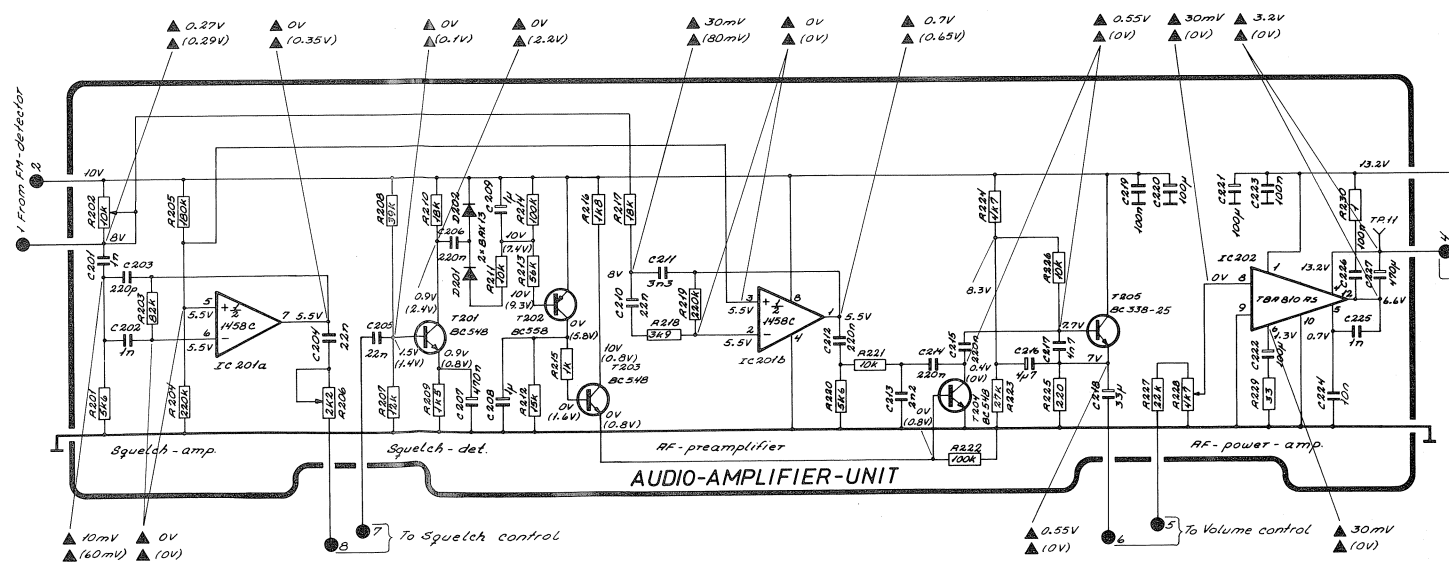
▲ 0.27V
▲ (0.29V)
▲ 0V
▲ (0.35V)
▲ 0V
▲ (0.1V)
▲ 0V
▲ (2.2V)
▲ 30mV
▲ (80mV)
▲ 0V
▲ (0V)
▲ 0.7V
▲ (0.65V)
▲ 0.55V
▲ (0V)
▲ 30mV
▲ (0V)
▲ 3.2V
▲ (0V)

1 From FM-detector
2
10V
R202 10K
8V
R205 180K
C201 1n
C203 220p
R203 82K
C202 1n
R201 5K6
R204 220K
5
5.5V
6
5.5V
+ - 1/2 1458C
7 5.5V
IC 201a
C204 22n
2K2 R206
R208 39K
C205 22n
R210 18K
D202
C206 220n
C209 1µ
R214 100K
10V
(7.4V)
R213 56K
2×BAX13
D201
R211 10K
10V
(9.3V)
T202
BC558
0.9V
(2.4V)
T201
BC548
1.5V
(1.4V)
0.9V
(0.8V)
R207 12K
R209 1K5
C207 470n
C208 1µ
R212 15K
R215 1K
R216 1K8
R217 18K
10V
(0.8V)
T203
BC548
0V
(1.6V)
0V
(0.8V)
0V
(5.8V)
8V
C211 3n3
C210 22n
R218 3K9
R219 220K
3
5.5V
2
5.5V
+ - 1/2 1458C
8
1
4
IC 201b
5.5V
C212 220n
R220 5K6
R221 10K
C213 2n2
C214 220n
0V
(0.8V)
T204
BC548
0.4V
(0V)
C215 220n
R223 27K
R222 100K
R224 4K7
8.3V
R226 10K
C216 4µ7
C217 4n7
R225 220
7.7V
7V
T205
BC338-25
C218 33µ
C219 100n
C220 100µ
C221 100µ
C223 100n
13.2V
R230 1
TP11
0V 8
1
IC202
TBA810 AS
9
13.2V
12
C226 100n
C227 470µ
6.6V
5
10
C225 1n
0.7V
C222 100µ
6.3V
R229 33
C224 10n
R227 22K
4K7
4

Squelch - amp.
Squelch - det.
AF - preamplifier
AF - power - amp.
AUDIO-AMPLIFIER-UNIT

▲ 10mV
▲ (60mV)
▲ 0V
▲ (0V)
8
7 } To Squelch control
▲ 0.55V
▲ (0V)
6
5 } To Volume control
▲ 30mV
▲ (0V)